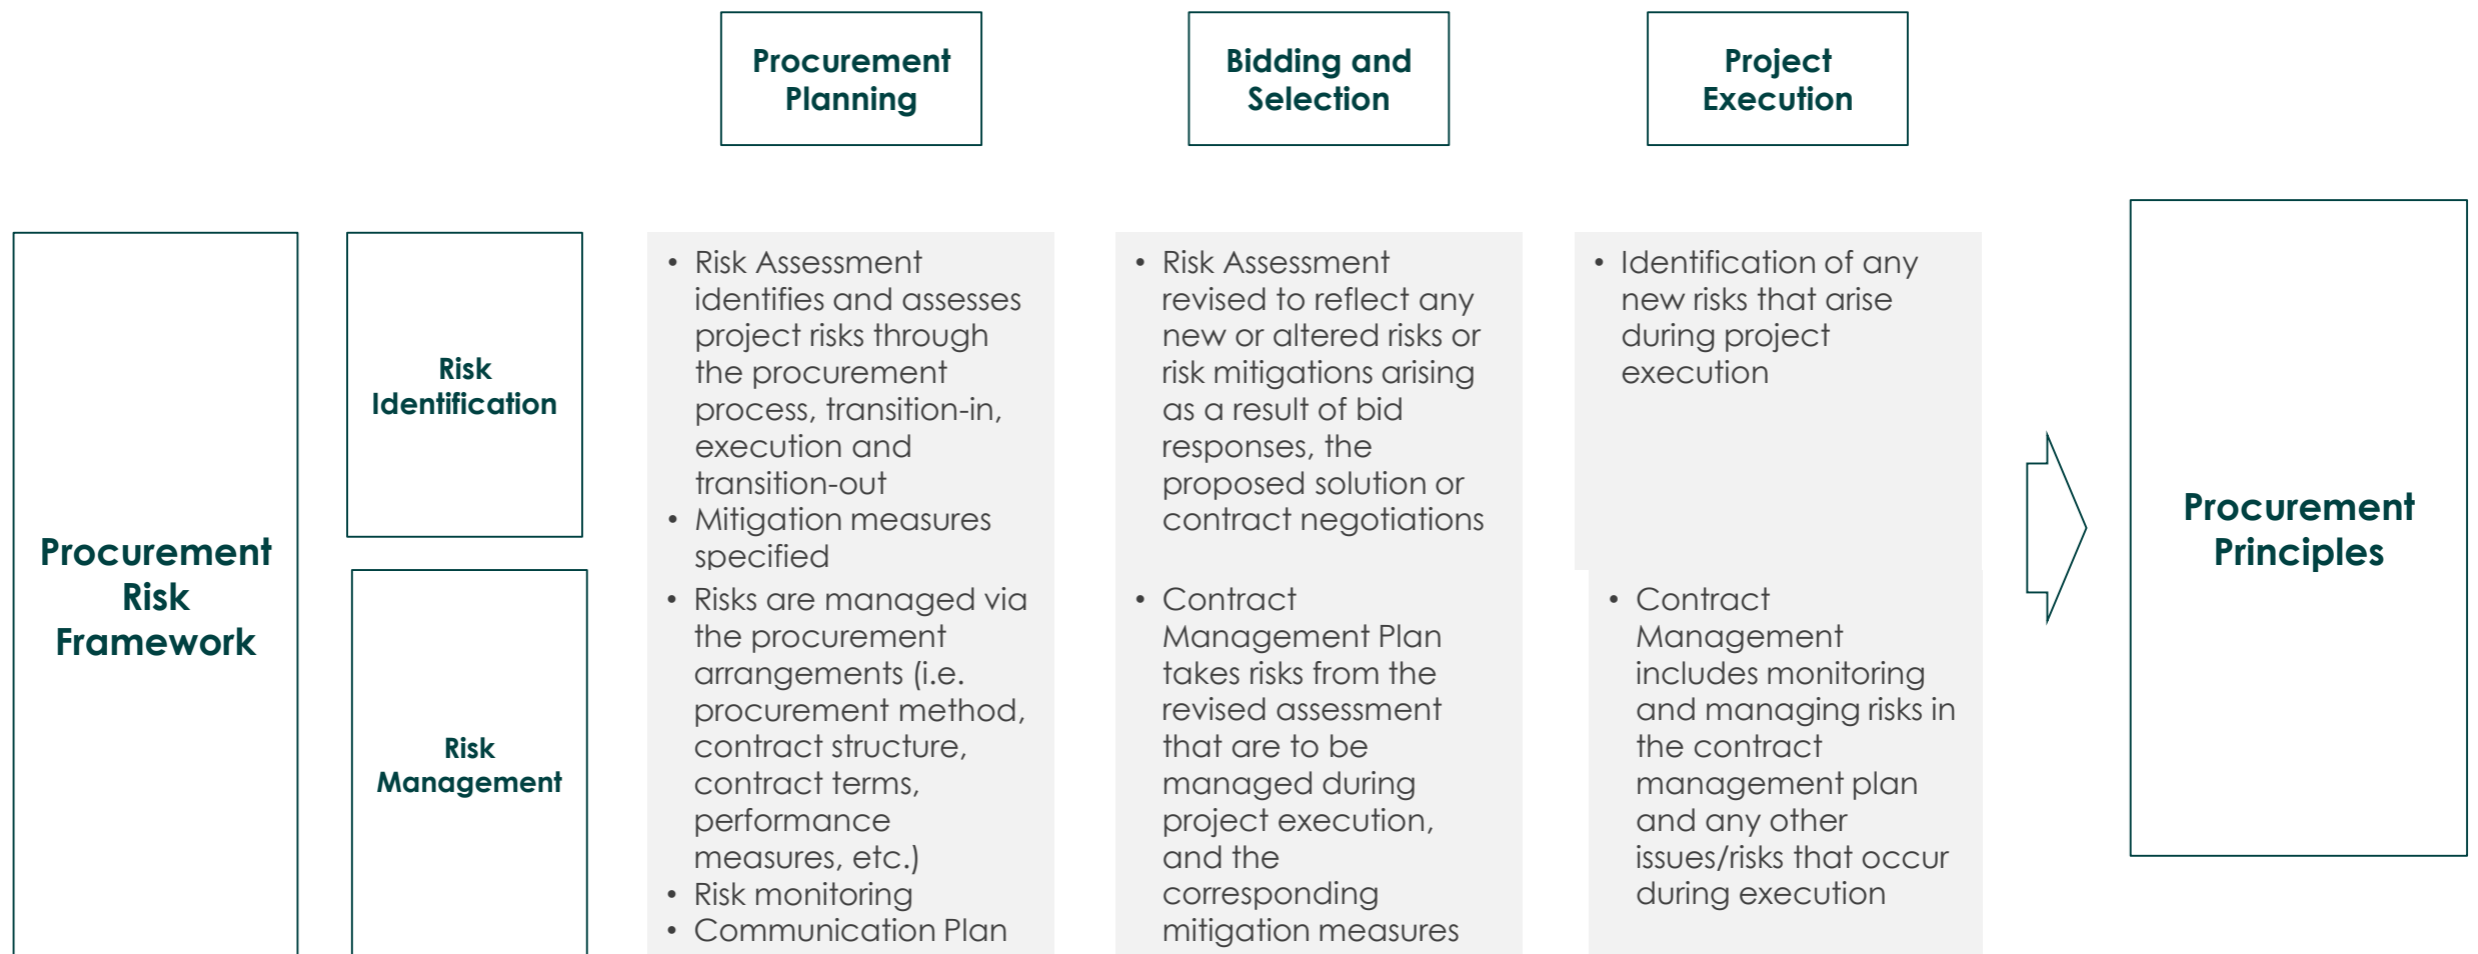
Procurement Planning

Bidding and Selection

Project Execution

Procurement Risk Framework

Risk Identification

- Risk Assessment identifies and assesses project risks through the procurement process, transition-in, execution and transition-out
- Mitigation measures specified

- Risk Assessment revised to reflect any new or altered risks or risk mitigations arising as a result of bid responses, the proposed solution or contract negotiations

- Identification of any new risks that arise during project execution

Risk Management

- Risks are managed via the procurement arrangements (i.e. procurement method, contract structure, contract terms, performance measures, etc.)
- Risk monitoring
- Communication Plan

- Contract Management Plan takes risks from the revised assessment that are to be managed during project execution, and the corresponding mitigation measures

- Contract Management includes monitoring and managing risks in the contract management plan and any other issues/risks that occur during execution

Procurement Principles